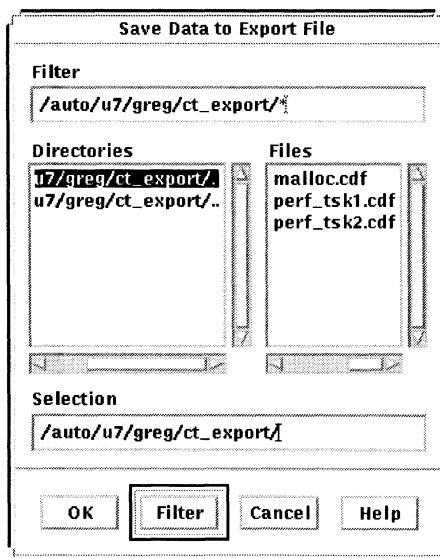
Save Data to Export File

Filter

/auto/u7/greg/ct_export/*

Directories

u7/greg/ct_export/.
u7/greg/ct_export/..

Files

malloc.cdf
perf_tsk1.cdf
perf_tsk2.cdf

Selection

/auto/u7/greg/ct_export/

OK
Filter
Cancel
Help